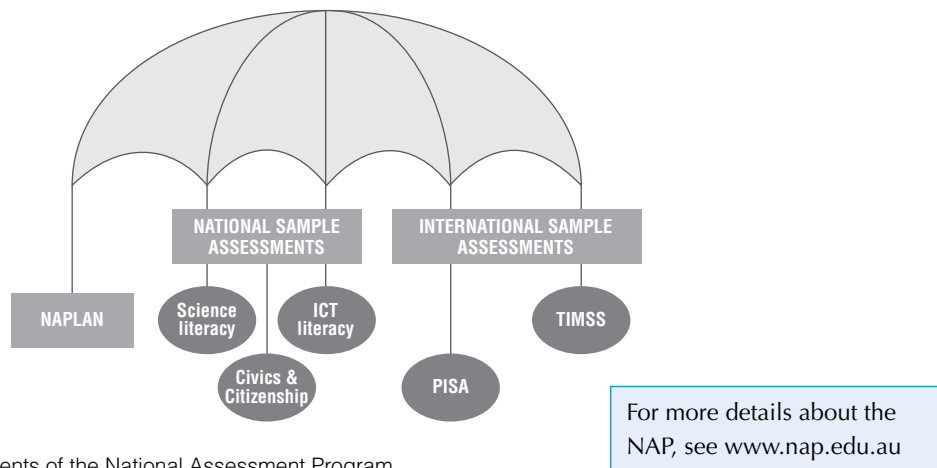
NATIONAL SAMPLE ASSESSMENTS

INTERNATIONAL SAMPLE ASSESSMENTS

NAPLAN

Science literacy

ICT literacy

Civics & Citizenship

PISA

TIMSS

For more details about the NAP, see www.nap.edu.au

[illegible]ents of the National Assessment Program